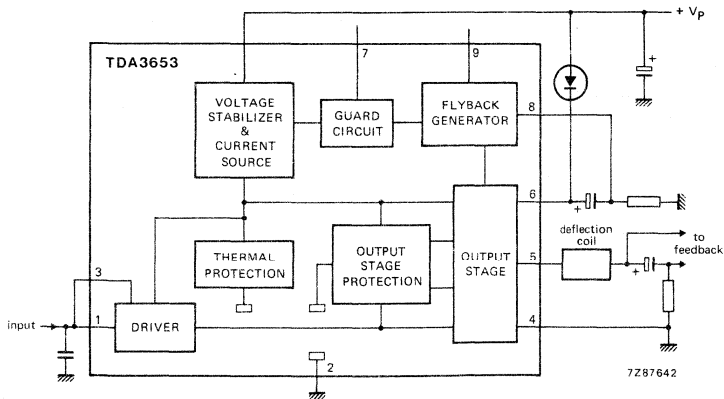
+ $V_P$

TDA3653

7

9

VOLTAGE STABILIZER & CURRENT SOURCE

GUARD CIRCUIT

FLYBACK GENERATOR

8

+

6

+

THERMAL PROTECTION

OUTPUT STAGE PROTECTION

OUTPUT STAGE

deflection coil

to feedback

5

+

3

input

1

DRIVER

4

2

7Z87642